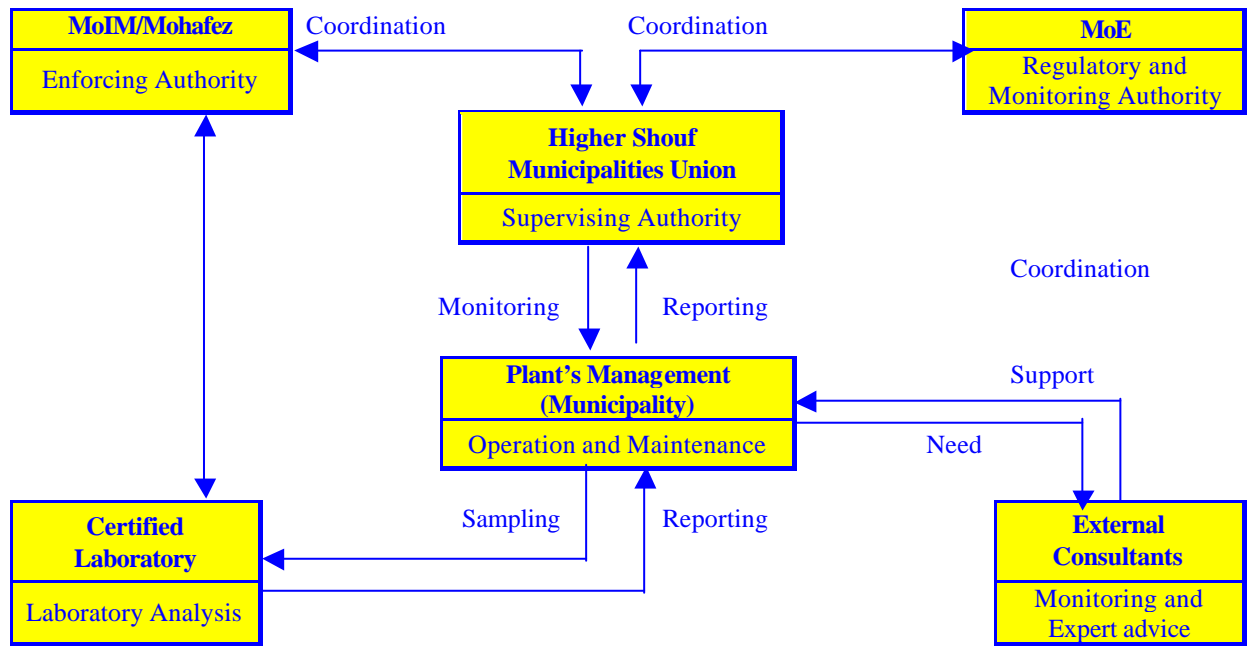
MoIM/Mohafez

Enforcing Authority

Coordination

Coordination

MoE

Regulatory and Monitoring Authority

Higher Shouf Municipalities Union

Supervising Authority

Coordination

Monitoring

Reporting

Plant's Management (Municipality)

Operation and Maintenance

Support

Need

Certified Laboratory

Laboratory Analysis

Sampling

Reporting

External Consultants

Monitoring and Expert advice